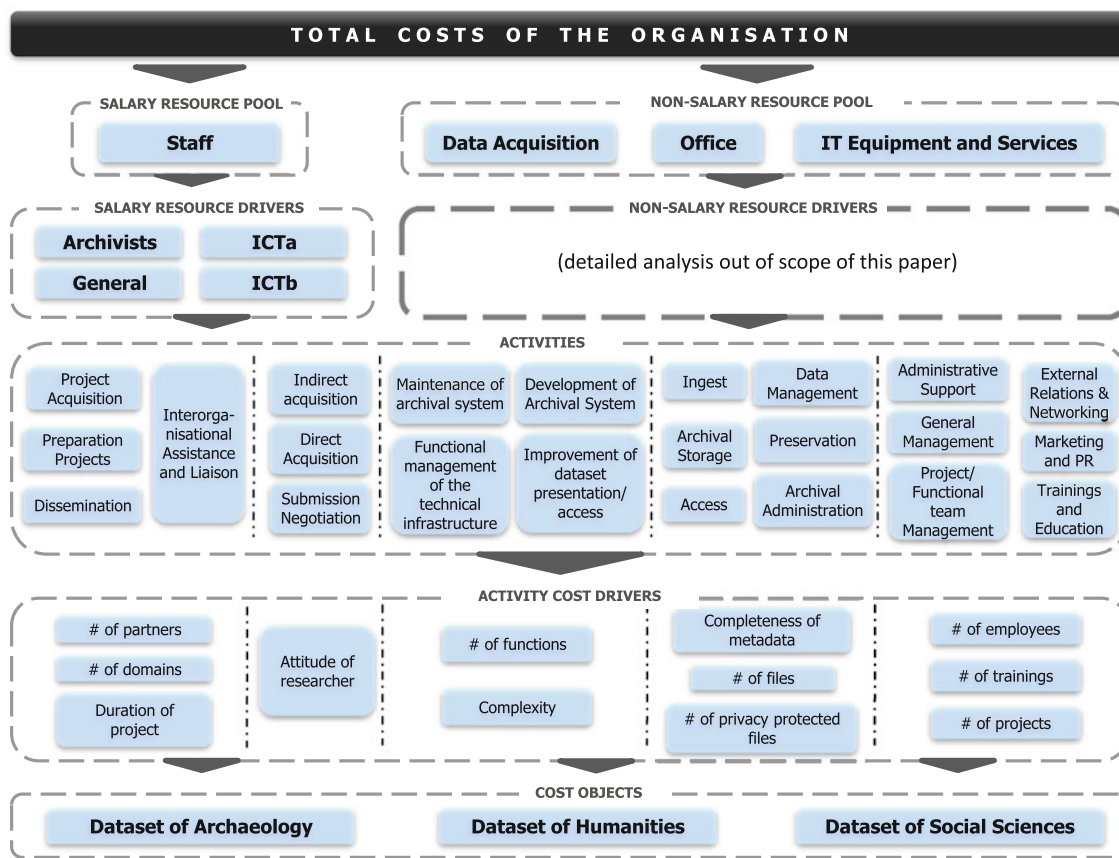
TOTAL COSTS OF THE ORGANISATION

SALARY RESOURCE POOL

Staff

NON-SALARY RESOURCE POOL

Data Acquisition

Office

IT Equipment and Services

SALARY RESOURCE DRIVERS

Archivists

ICTa

General

ICTb

NON-SALARY RESOURCE DRIVERS

(detailed analysis out of scope of this paper)

ACTIVITIES

Project Acquisition

Preparation Projects

Dissemination

Interorganisational Assistance and Liaison

Indirect acquisition

Direct Acquisition

Submission Negotiation

Maintenance of archival system

Functional management of the technical infrastructure

Development of Archival System

Improvement of dataset presentation/ access

Ingest

Archival Storage

Access

Data Management

Preservation

Archival Administration

Administrative Support

General Management

Project/ Functional team Management

External Relations & Networking

Marketing and PR

Trainings and Education

ACTIVITY COST DRIVERS

# of partners

# of domains

Duration of project

Attitude of researcher

# of functions

Complexity

Completeness of metadata

# of files

# of privacy protected files

# of employees

# of trainings

# of projects

COST OBJECTS

Dataset of Archaeology

Dataset of Humanities

Dataset of Social Sciences